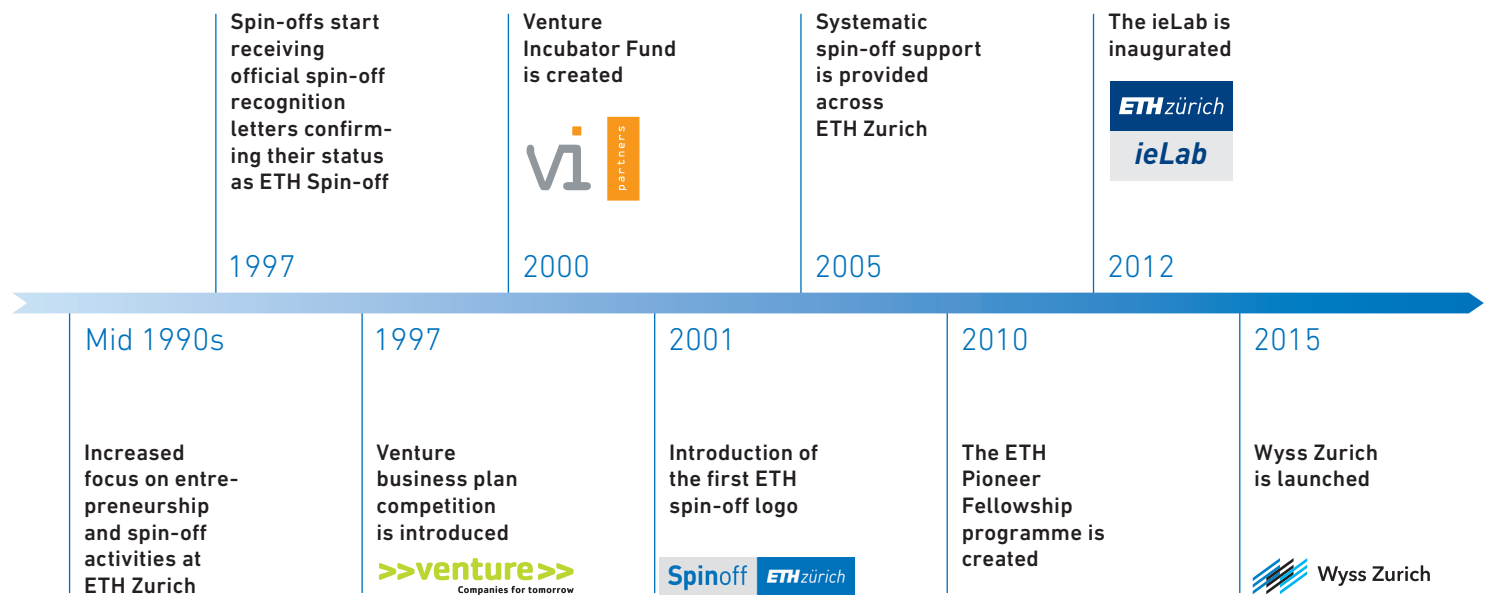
Spin-offs start receiving official spin-off recognition letters confirming their status as ETH Spin-off

1997

Venture Incubator Fund is created

vi partners

2000

Systematic spin-off support is provided across ETH Zurich

2005

The ieLab is inaugurated

ETH zürich
ieLab

2012

Mid 1990s

Increased focus on entrepreneurship and spin-off activities at ETH Zurich

1997

Venture business plan competition is introduced

>>venture>>
Companies for tomorrow

2001

Introduction of the first ETH spin-off logo

Spinoff ETH zürich

2010

The ETH Pioneer Fellowship programme is created

2015

Wyss Zurich is launched

Wyss Zurich